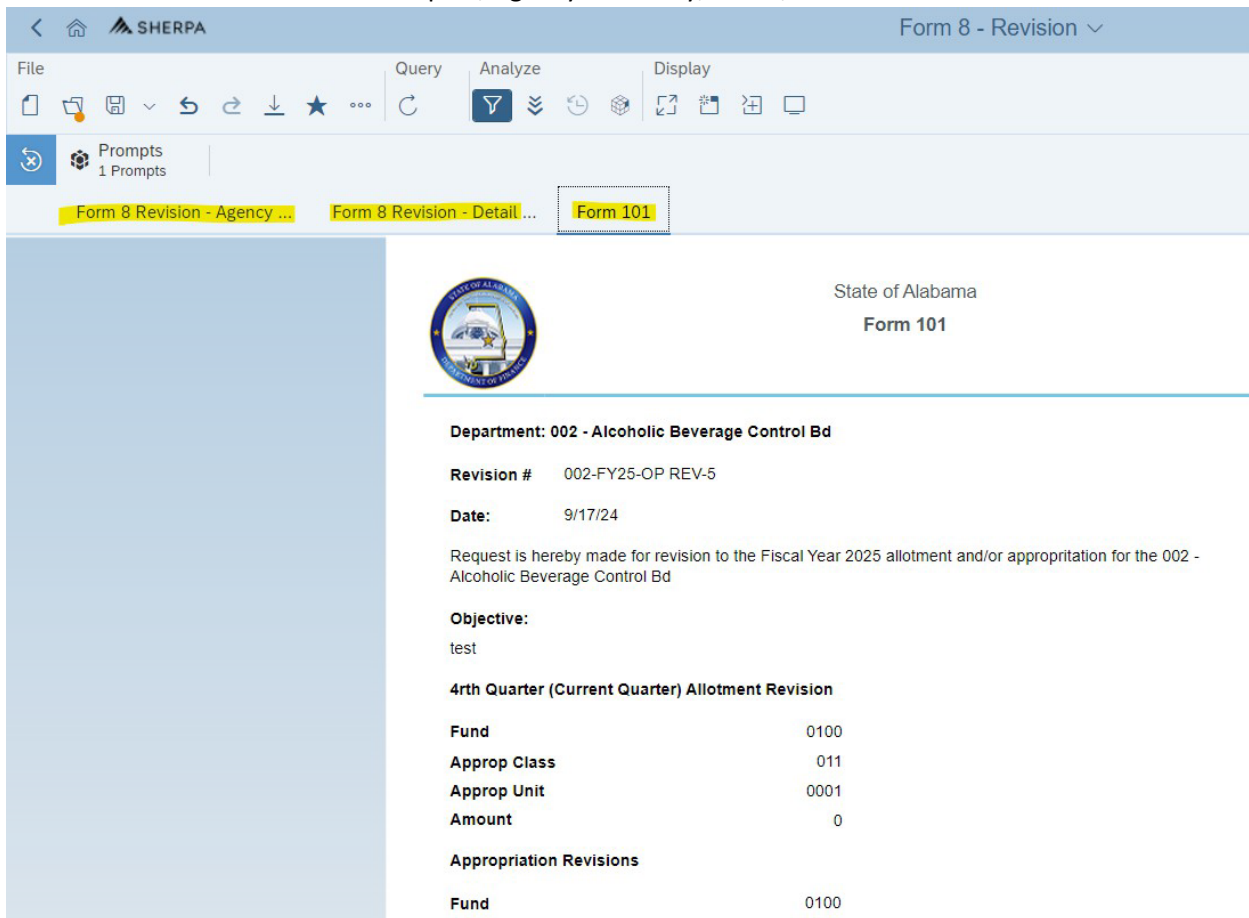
SHERPA

Form 8 - Revision

File

Query

Analyze

Display

Prompts
1 Prompts

Form 8 Revision - Agency ...

Form 8 Revision - Detail ...

Form 101

State of Alabama

Form 101

Department: 002 - Alcoholic Beverage Control Bd

Revision # 002-FY25-OP REV-5

Date: 9/17/24

Request is hereby made for revision to the Fiscal Year 2025 allotment and/or appropritation for the 002 - Alcoholic Beverage Control Bd

Objective:

test

4rth Quarter (Current Quarter) Allotment Revision

| | |
|---|---|
| Fund | 0100 |
| Approp Class | 011 |
| Approp Unit | 0001 |
| Amount | 0 |

Appropriation Revisions

| | |
|---|---|
| Fund | 0100 |